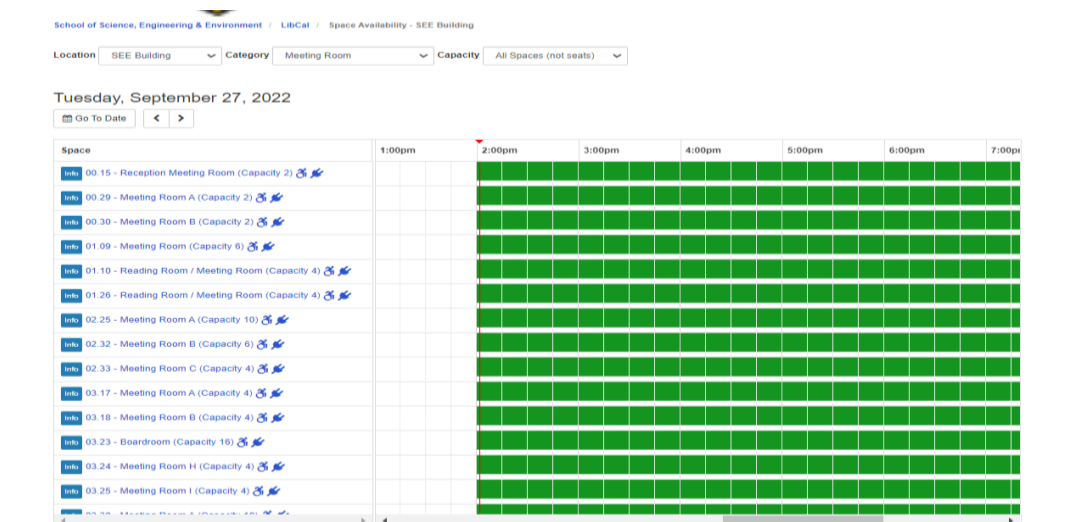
School of Science, Engineering & Environment / LibCal / Space Availability - SEE Building

Location SEE Building Category Meeting Room Capacity All Spaces (not seats)

Tuesday, September 27, 2022

Go To Date

| Space | 1:00pm | 2:00pm | 3:00pm | 4:00pm | 5:00pm | 6:00pm | 7:00p |
|---|---|---|---|---|---|---|---|
| Info 00.15 - Reception Meeting Room (Capacity 2) | | | | | | | |
| Info 00.29 - Meeting Room A (Capacity 2) | | | | | | | |
| Info 00.30 - Meeting Room B (Capacity 2) | | | | | | | |
| Info 01.09 - Meeting Room (Capacity 6) | | | | | | | |
| Info 01.10 - Reading Room / Meeting Room (Capacity 4) | | | | | | | |
| Info 01.26 - Reading Room / Meeting Room (Capacity 4) | | | | | | | |
| Info 02.25 - Meeting Room A (Capacity 10) | | | | | | | |
| Info 02.32 - Meeting Room B (Capacity 6) | | | | | | | |
| Info 02.33 - Meeting Room C (Capacity 4) | | | | | | | |
| Info 03.17 - Meeting Room A (Capacity 4) | | | | | | | |
| Info 03.18 - Meeting Room B (Capacity 4) | | | | | | | |
| Info 03.23 - Boardroom (Capacity 16) | | | | | | | |
| Info 03.24 - Meeting Room H (Capacity 4) | | | | | | | |
| Info 03.25 - Meeting Room I (Capacity 4) | | | | | | | |
| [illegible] | | | | | | | |